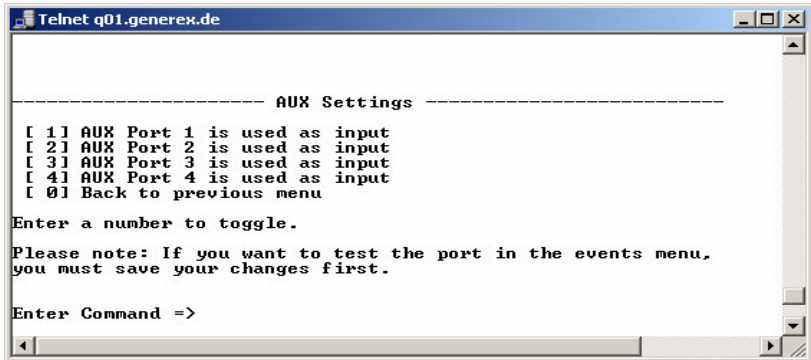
Telnet q01.generex.de

---------------------- AUX Settings --------------------------

[ 1] AUX Port 1 is used as input
[ 2] AUX Port 2 is used as input
[ 3] AUX Port 3 is used as input
[ 4] AUX Port 4 is used as input
[ 0] Back to previous menu

Enter a number to toggle.

Please note: If you want to test the port in the events menu, you must save your changes first.

Enter Command =>